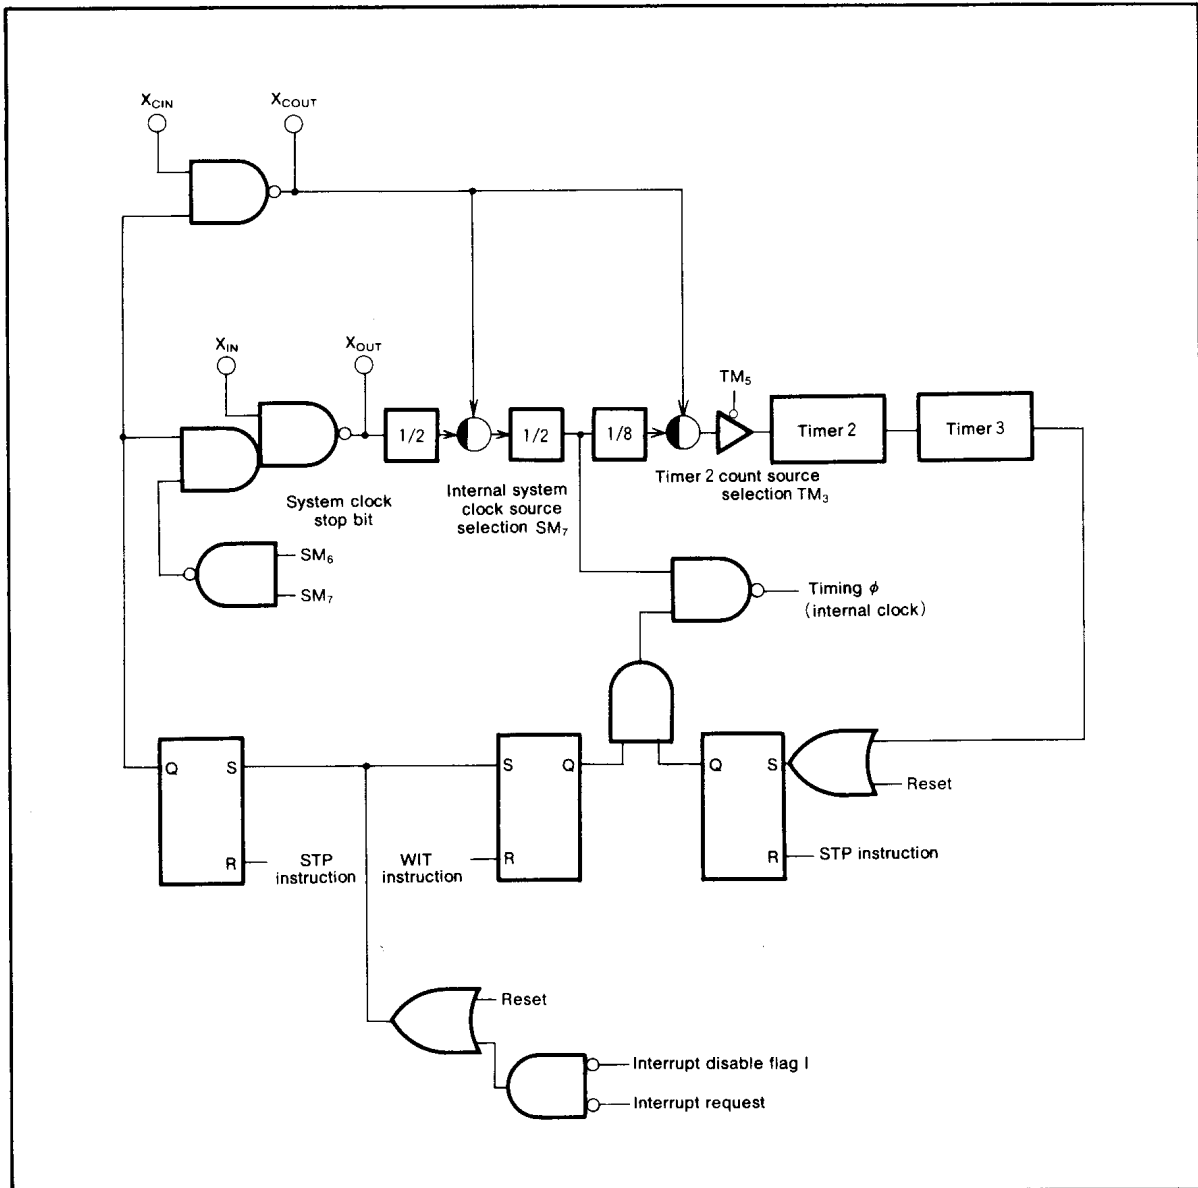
$X_{CIN}$

$X_{COUT}$

$X_{IN}$

$X_{OUT}$

1/2

1/2

1/8

$TM_5$

Timer 2

Timer 3

System clock stop bit

Internal system clock source selection $SM_7$

Timer 2 count source selection $TM_3$

$SM_6$

$SM_7$

Timing $\phi$ (internal clock)

Q

S

R

STP instruction

S

Q

R

WIT instruction

Q

S

R

Reset

STP instruction

Reset

Interrupt disable flag I

Interrupt request